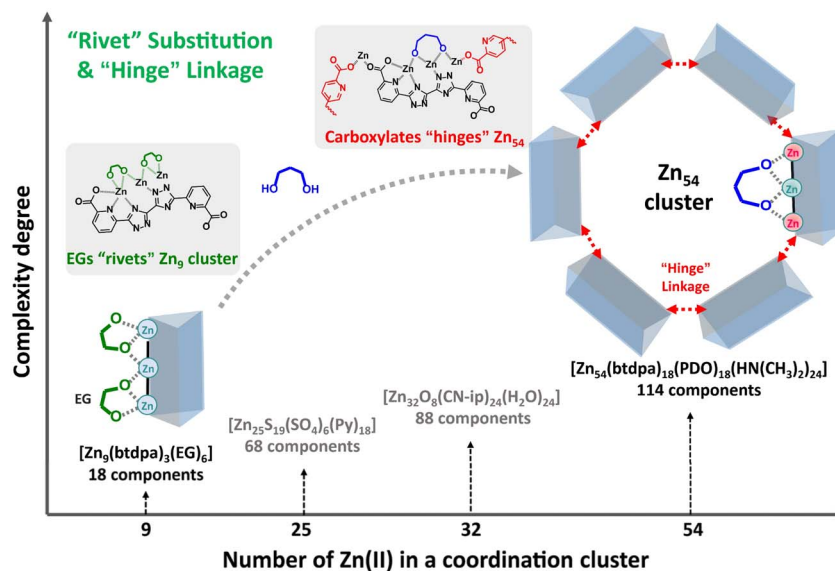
"Rivet" Substitution
& "Hinge" Linkage

Carboxylates "hinges" $Zn_{54}$

EGs "rivets" $Zn_9$ cluster

HO OH

Zn Zn Zn Zn Zn

O O N N N N N N N O O O O

$Zn_{54}$
cluster

Zn Zn Zn

"Hinge"
Linkage

Complexity degree

EG

Zn Zn Zn

$[Zn_9(btdpa)_3(EG)_6]$
18 components

$[Zn_{25}S_{19}(SO_4)_6(Py)_{18}]$
68 components

$[Zn_{32}O_8(CN\text{-}ip)_{24}(H_2O)_{24}]$
88 components

$[Zn_{54}(btdpa)_{18}(PDO)_{18}(HN(CH_3)_2)_{24}]$
114 components

9 25 32 54

Number of Zn(II) in a coordination cluster